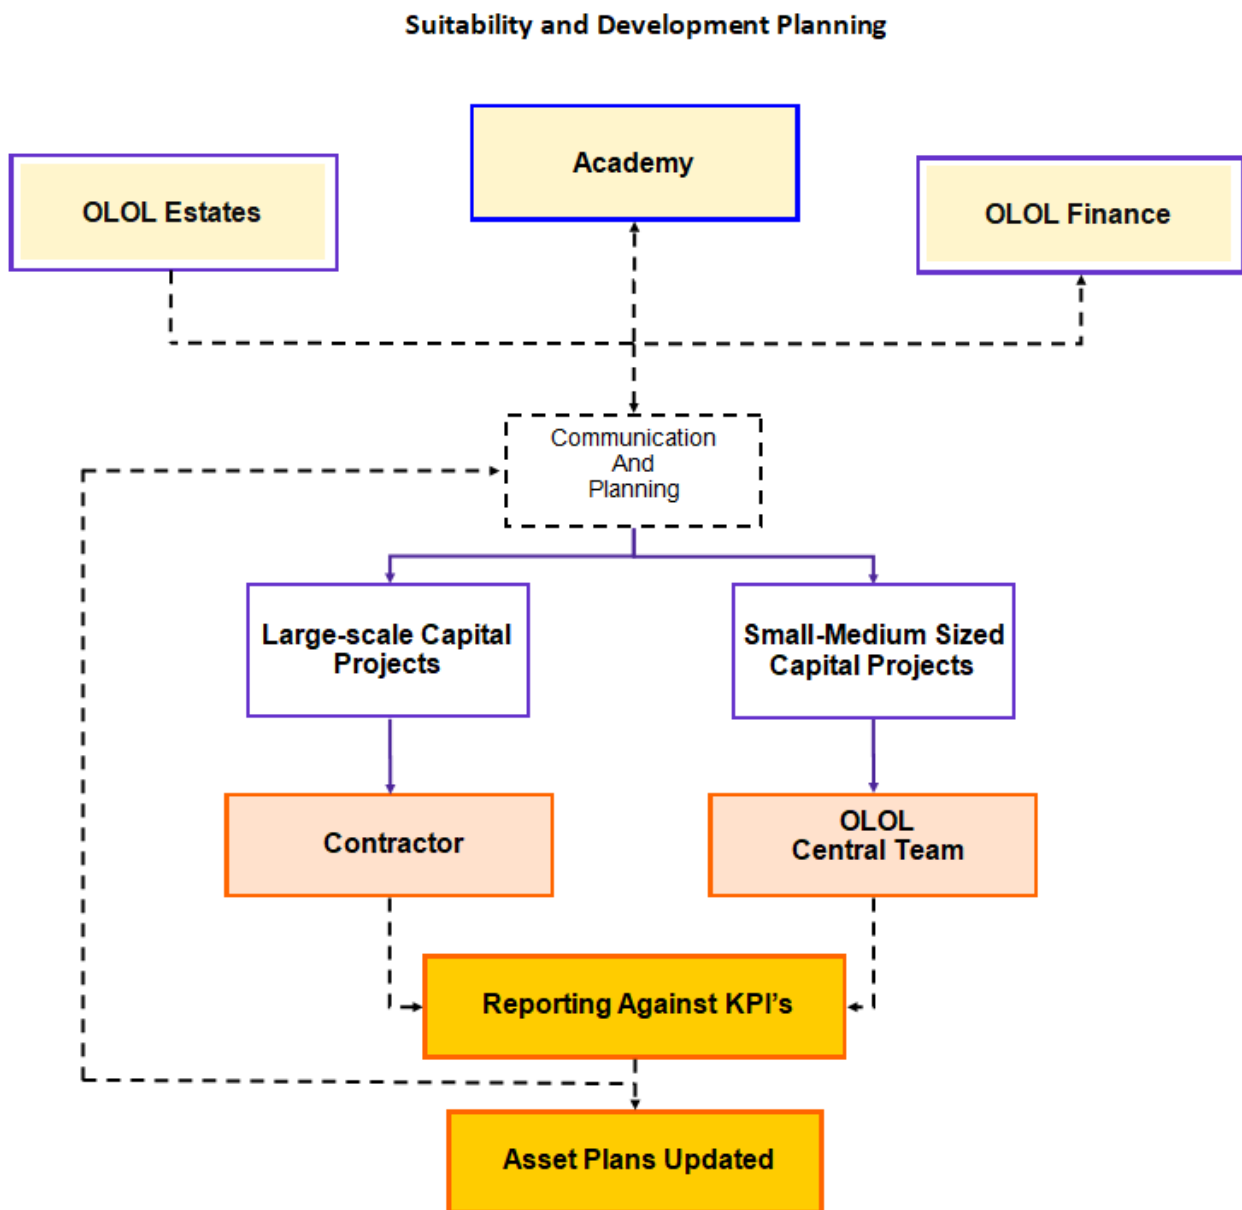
Suitability and Development Planning

OLOL Estates

Academy

OLOL Finance

Communication
And
Planning

Large-scale Capital Projects

Small-Medium Sized Capital Projects

Contractor

OLOL
Central Team

Reporting Against KPI's

Asset Plans Updated